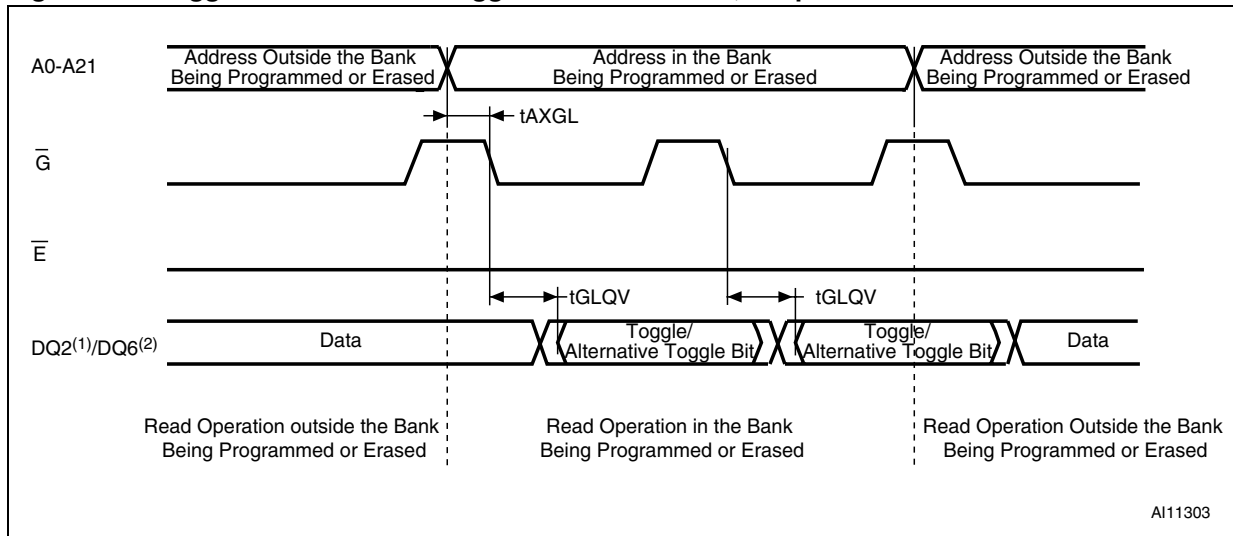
A0-A21

Address Outside the Bank Being Programmed or Erased

Address in the Bank Being Programmed or Erased

Address Outside the Bank Being Programmed or Erased

tAXGL

$\overline{G}$

$\overline{E}$

tGLQV

tGLQV

DQ2$^{(1)}$/DQ6$^{(2)}$

Data

Toggle/ Alternative Toggle Bit

Toggle/ Alternative Toggle Bit

Data

Read Operation outside the Bank Being Programmed or Erased

Read Operation in the Bank Being Programmed or Erased

Read Operation Outside the Bank Being Programmed or Erased

AI11303